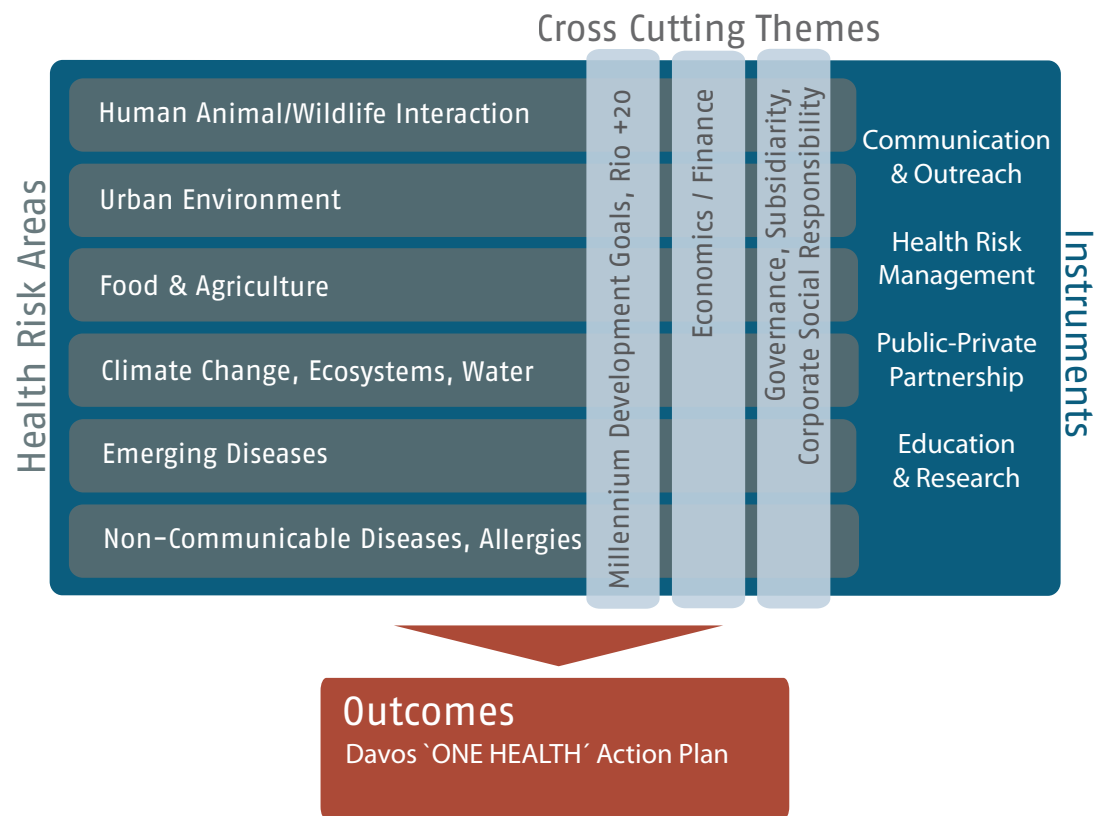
Cross Cutting Themes

Health Risk Areas

Human Animal/Wildlife Interaction

Urban Environment

Food & Agriculture

Climate Change, Ecosystems, Water

Emerging Diseases

Non-Communicable Diseases, Allergies

Millennium Development Goals, Rio +20

Economics / Finance

Governance, Subsidiarity, Corporate Social Responsibility

Communication & Outreach

Health Risk Management

Public-Private Partnership

Education & Research

Instruments

Outcomes

Davos `ONE HEALTH´ Action Plan